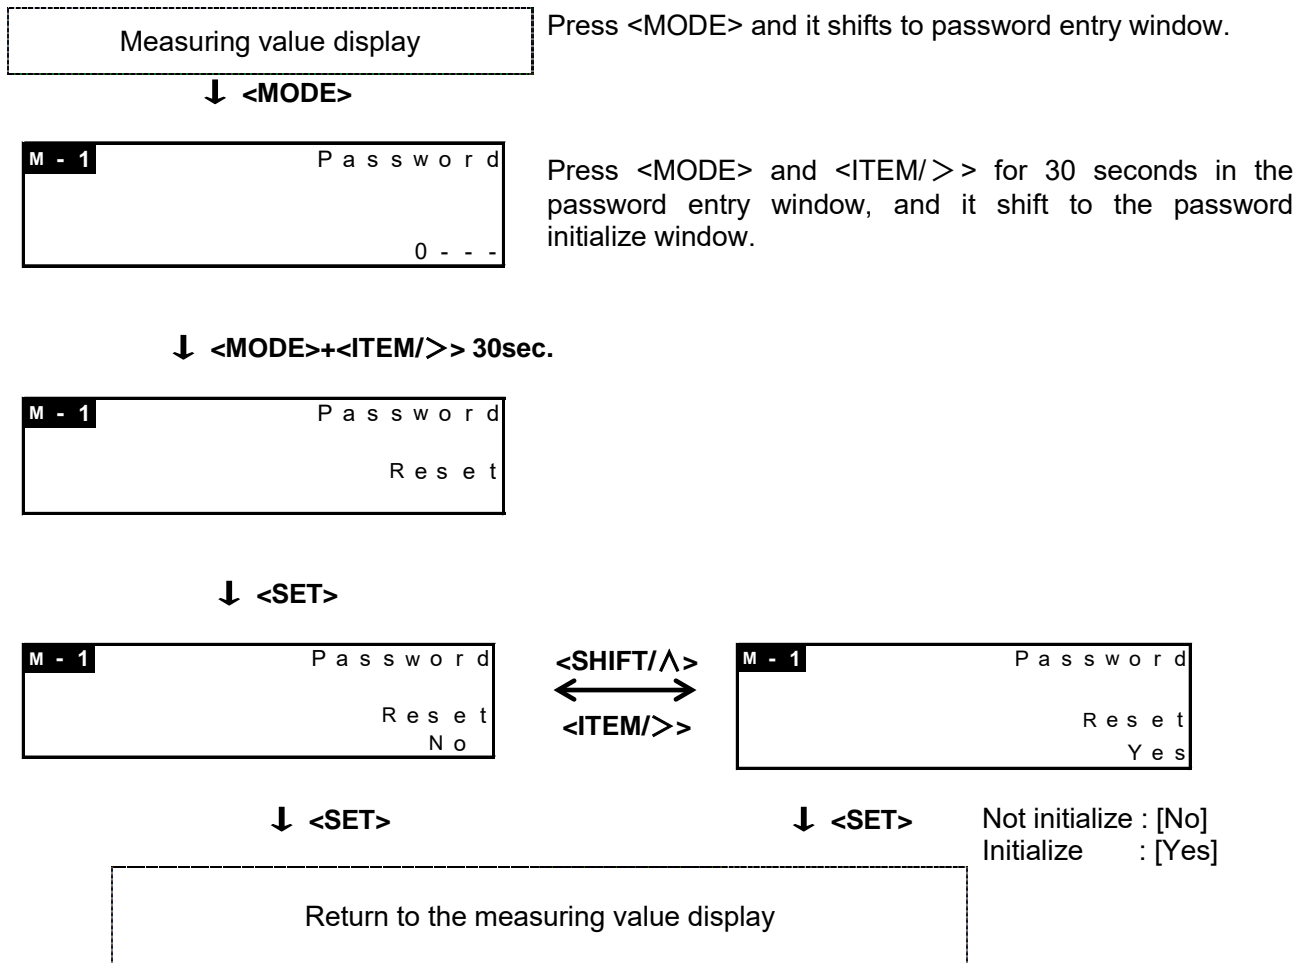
Measuring value display

Press <MODE> and it shifts to password entry window.

↓ <MODE>

M - 1 Password

0 - - -

Press <MODE> and <ITEM/＞> for 30 seconds in the password entry window, and it shift to the password initialize window.

↓ <MODE>+<ITEM/＞> 30sec.

M - 1 Password

Reset

↓ <SET>

M - 1 Password

Reset
No

<SHIFT/∧>

<ITEM/＞>

M - 1 Password

Reset
Yes

↓ <SET>

↓ <SET>

Not initialize : [No]
Initialize : [Yes]

Return to the measuring value display